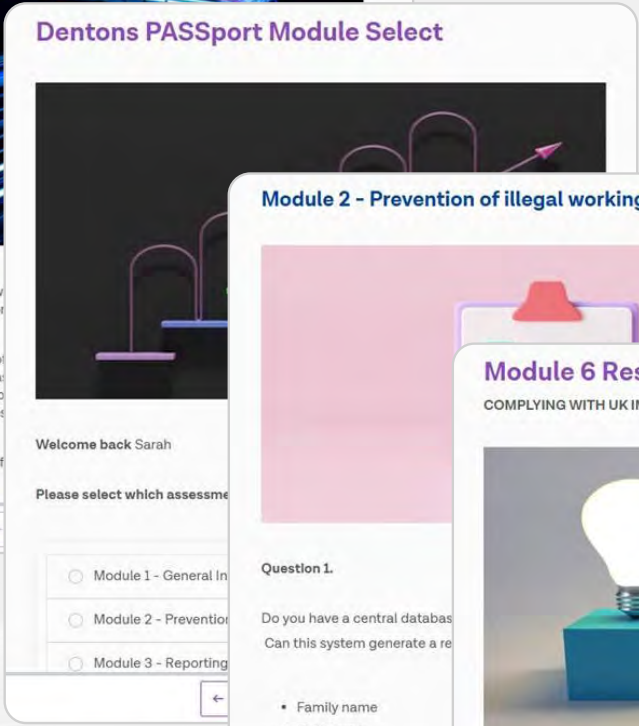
Dentons PASSport Module Select

Welcome back Sarah

Please select which assessme

Module 1 - General In

Module 2 - Preventio

Module 3 - Reporting

←

Module 2 - Prevention of illegal working

Question 1.

Do you have a central databas

Can this system generate a re

- Family name

Module 6 Res

COMPLYING WITH UK IN